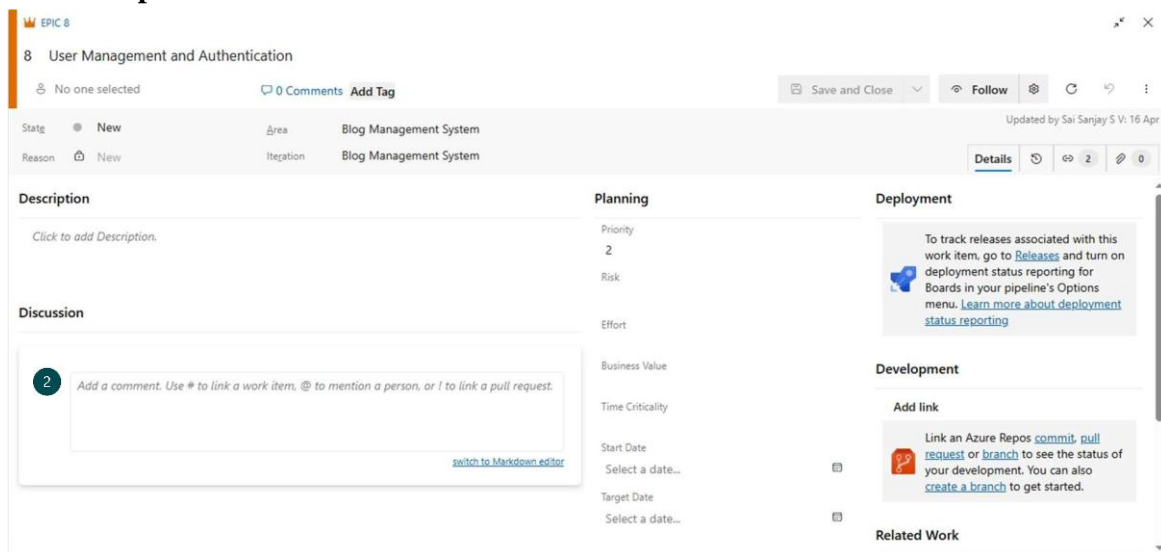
EPIC 8

8 User Management and Authentication

No one selected

0 Comments Add Tag

Save and Close

Follow

Updated by Sai Sanjay S V: 16 Apr

State New

Area Blog Management System

Reason New

Iteration Blog Management System

Details 2 0

Description

Click to add Description.

Discussion

2

Add a comment. Use # to link a work item, @ to mention a person, or ! to link a pull request.

switch to Markdown editor

Planning

Priority
2

Risk

Effort

Business Value

Time Criticality

Start Date
Select a date...

Target Date
Select a date...

Deployment

To track releases associated with this work item, go to Releases and turn on deployment status reporting for Boards in your pipeline's Options menu. Learn more about deployment status reporting

Development

Add link

Link an Azure Repos commit, pull request or branch to see the status of your development. You can also create a branch to get started.

Related Work